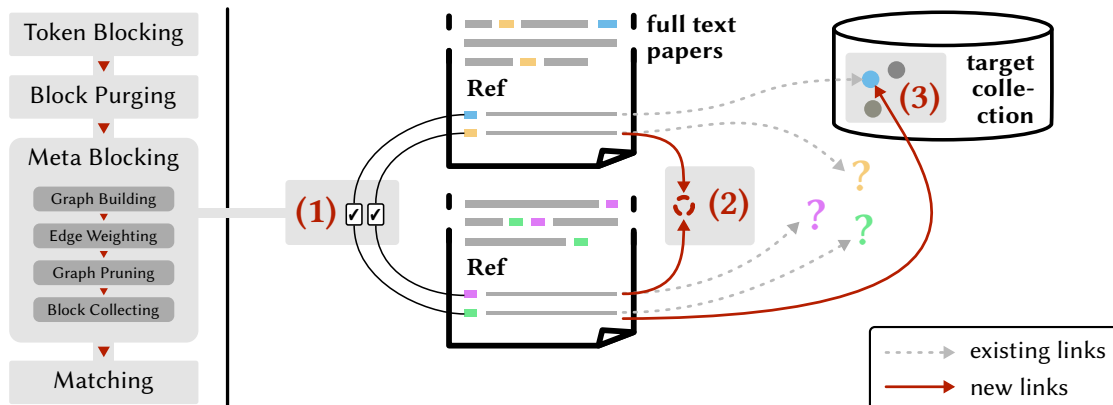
Token Blocking

Block Purging

Meta Blocking

Graph Building

Edge Weighting

Graph Pruning

Block Collecting

Matching

(1) ✓ ✓

full text papers

Ref

Ref

(2)

target collection

(3)

?

?

?

existing links

new links